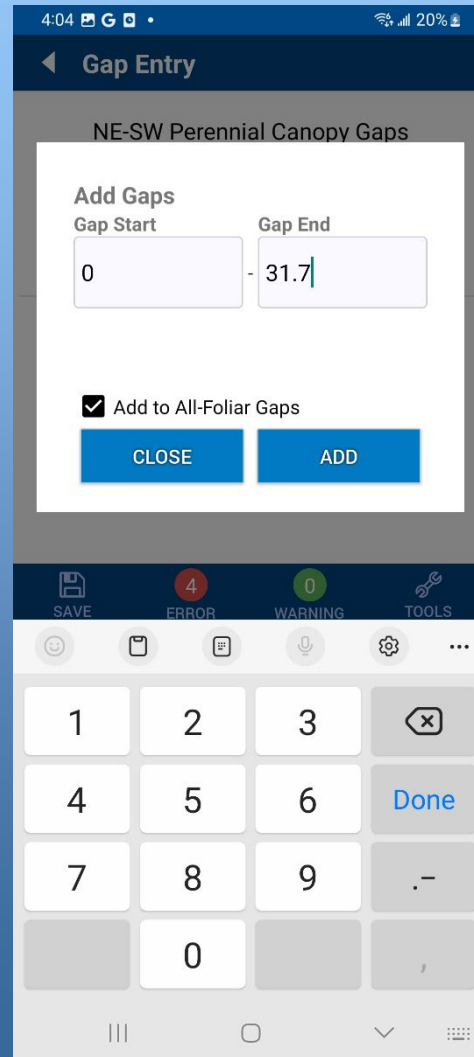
4:04 G 20%

Gap Entry

NE-SW Perennial Canopy Gaps

Add Gaps

Gap Start

Gap End

0

-

31.7

Add to All-Foliar Gaps

CLOSE

ADD

SAVE

4

ERROR

0

WARNING

TOOLS

1

2

3

4

5

6

Done

7

8

9

.-

0

,